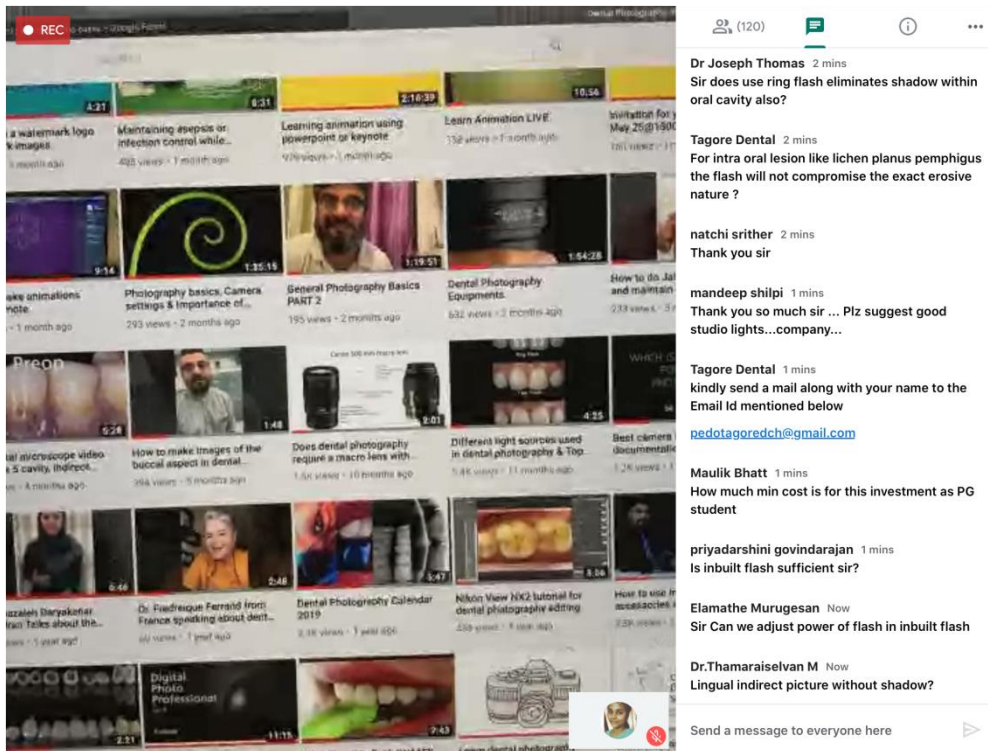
REC

Dental Photography

4:21 a watermark logo images

8:31 Maintaining asepsis or infection control while... 485 views • 1 month ago

2:16:39 Learning animation using powerpoint or keynote 976 views • 1 month ago

10:56 Learn Animation LIVE 152 views • 1 month ago

Invitation for May 25@1800

9:14 make animations note 1 month ago

1:35:16 Photography basics, Camera settings & Importance of... 293 views • 2 months ago

1:19:51 General Photography Basics PART 2 195 views • 2 months ago

1:54:28 Dental Photography Equipments 632 views • 2 months ago

How to do Jal and maintain 233 views

Preop

5:28 tal microscope video 5 cavity, indirect... 4 months ago

1:48 How to make images of the buccal aspect in dental... 394 views • 5 months ago

2:01 Does dental photography require a macro lens with... 1.5K views • 10 months ago

4:25 Different light sources used in dental photography & Top... 5.4K views • 11 months ago

Best camera documentatio 1.2K views

6:46 Daryakenar Talks about the... 1 year ago

2:46 Dr. Fredrique Ferrand from France speaking about dent... 99 views • 1 year ago

5:47 Dental Photography Calendar 2019 2.3K views • 1 year ago

5:56 Nikon View NX2 tutorial for dental photography editing 258 views • 1 year ago

How to use accessories 2.5K views

Digital Photo Professional

2:31 11:15 2:43

(120)

Dr Joseph Thomas 2 mins
Sir does use ring flash eliminates shadow within oral cavity also?

Tagore Dental 2 mins
For intra oral lesion like lichen planus pemphigus the flash will not compromise the exact erosive nature ?

natchi srither 2 mins
Thank you sir

mandeep shilpi 1 mins
Thank you so much sir ... Plz suggest good studio lights...company...

Tagore Dental 1 mins
kindly send a mail along with your name to the Email Id mentioned below

pedotagoredch@gmail.com

Maulik Bhatt 1 mins
How much min cost is for this investment as PG student

priyadarshini govindarajan 1 mins
Is inbuilt flash sufficient sir?

Elamathe Murugesan Now
Sir Can we adjust power of flash in inbuilt flash

Dr.Thamaraiselvan M Now
Lingual indirect picture without shadow?

Send a message to everyone here